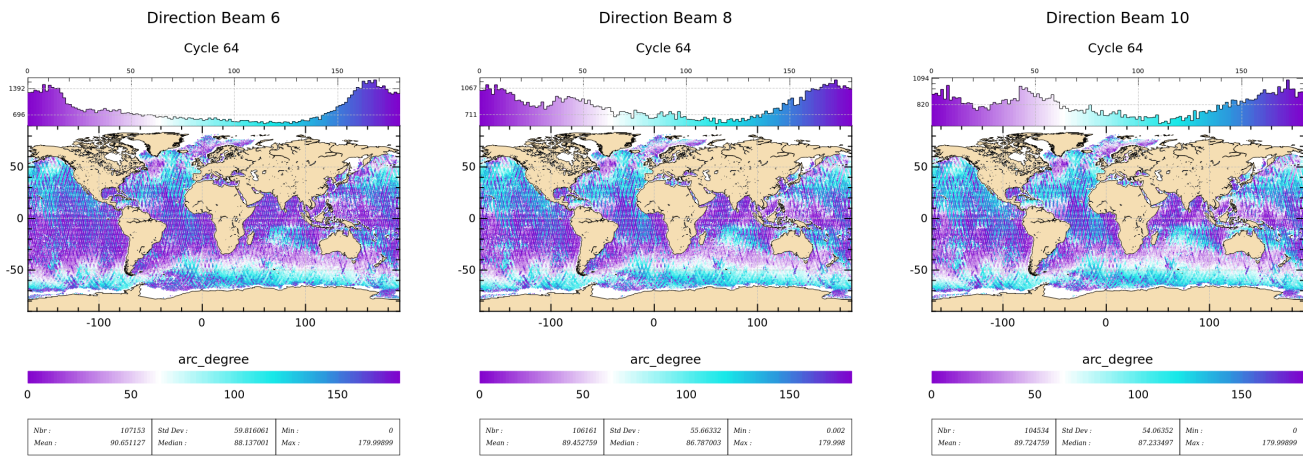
Direction Beam 6

Cycle 64

0 50 100 150

1392
696

50
0
-50

-100 0 100

arc_degree

0 50 100 150

| Nbr : 107153 | Std Dev : 59.816061 | Min : 0 |
|---|---|---|
| Mean : 90.651127 | Median : 88.137001 | Max : 179.99899 |

Direction Beam 8

Cycle 64

0 50 100 150

1067
711

50
0
-50

-100 0 100

arc_degree

0 50 100 150

| Nbr : 106161 | Std Dev : 55.66332 | Min : 0.002 |
|---|---|---|
| Mean : 89.452759 | Median : 86.787003 | Max : 179.998 |

Direction Beam 10

Cycle 64

0 50 100 150

1094
820

50
0
-50

-100 0 100

arc_degree

0 50 100 150

| Nbr : 104534 | Std Dev : 54.06352 | Min : 0 |
|---|---|---|
| Mean : 89.724759 | Median : 87.233497 | Max : 179.99899 |